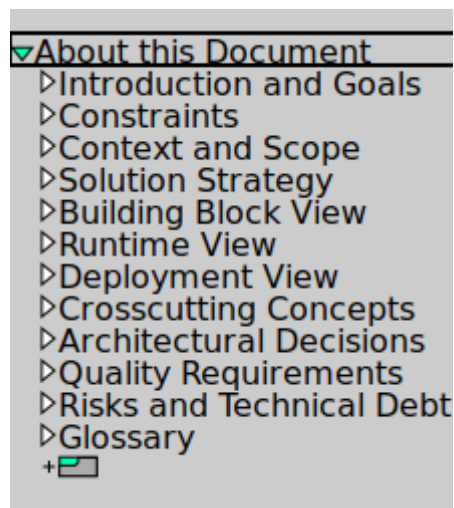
About this Document
Introduction and Goals
Constraints
Context and Scope
Solution Strategy
Building Block View
Runtime View
Deployment View
Crosscutting Concepts
Architectural Decisions
Quality Requirements
Risks and Technical Debt
Glossary